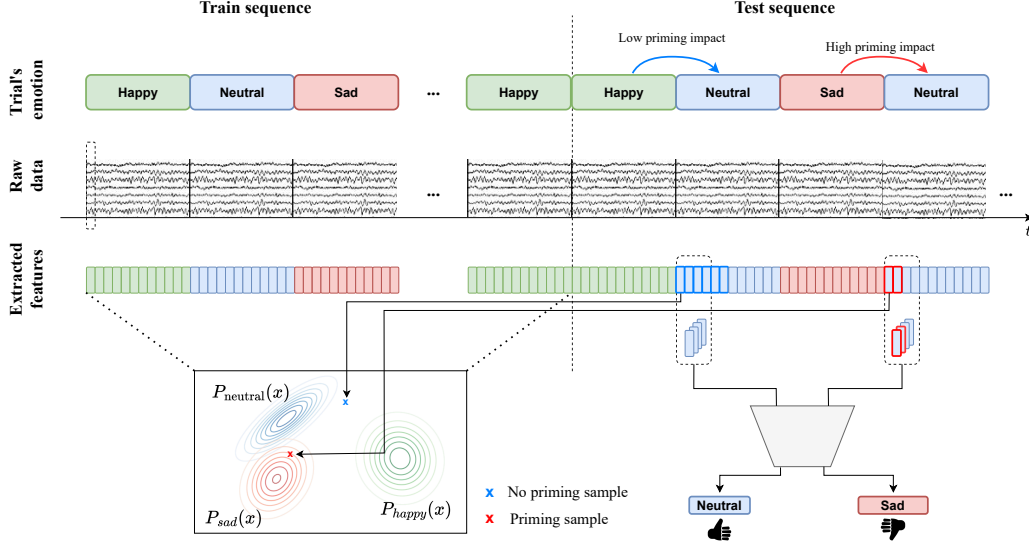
Train sequence

Test sequence

Trial's emotion

Happy

Neutral

Sad

...

Happy

Happy

Low priming impact

Neutral

Sad

High priming impact

Neutral

Raw data

...

$t$

Extracted features

$P_{\mathrm{neutral}}(x)$

$P_{sad}(x)$

$P_{happy}(x)$

x No priming sample

x Priming sample

Neutral

Sad